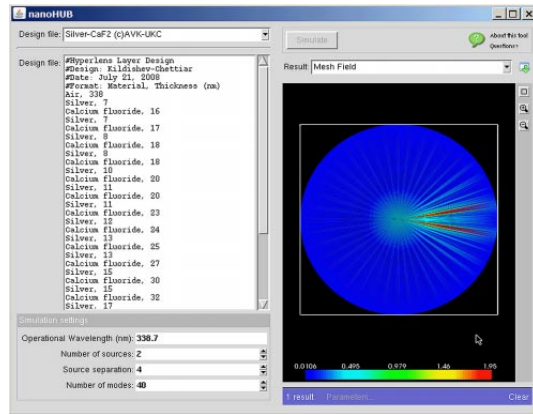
nanoHUB

Design file: Silver-CaF2 (c)AVK-UKC

Simulate

About this tool
Questions?

Design file:
#Hyperlens Layer Design
#Design: Kildishev-Chettiar
#Date: July 21, 2008
#Format: Material, Thickness (nm)
Air, 338
Silver, 7
Calcium fluoride, 16
Silver, 7
Calcium fluoride, 17
Silver, 8
Calcium fluoride, 18
Silver, 8
Calcium fluoride, 18
Silver, 10
Calcium fluoride, 20
Silver, 11
Calcium fluoride, 20
Silver, 11
Calcium fluoride, 23
Silver, 12
Calcium fluoride, 24
Silver, 13
Calcium fluoride, 25
Silver, 13
Calcium fluoride, 27
Silver, 15
Calcium fluoride, 30
Silver, 15
Calcium fluoride, 32
Silver, 17

Result: Mesh Field

Simulation settings
Operational Wavelength (nm): 338.7
Number of sources: 2
Source separation: 4
Number of modes: 40

0.0106 0.495 0.979 1.46 1.95

1 result Parameters... Clear